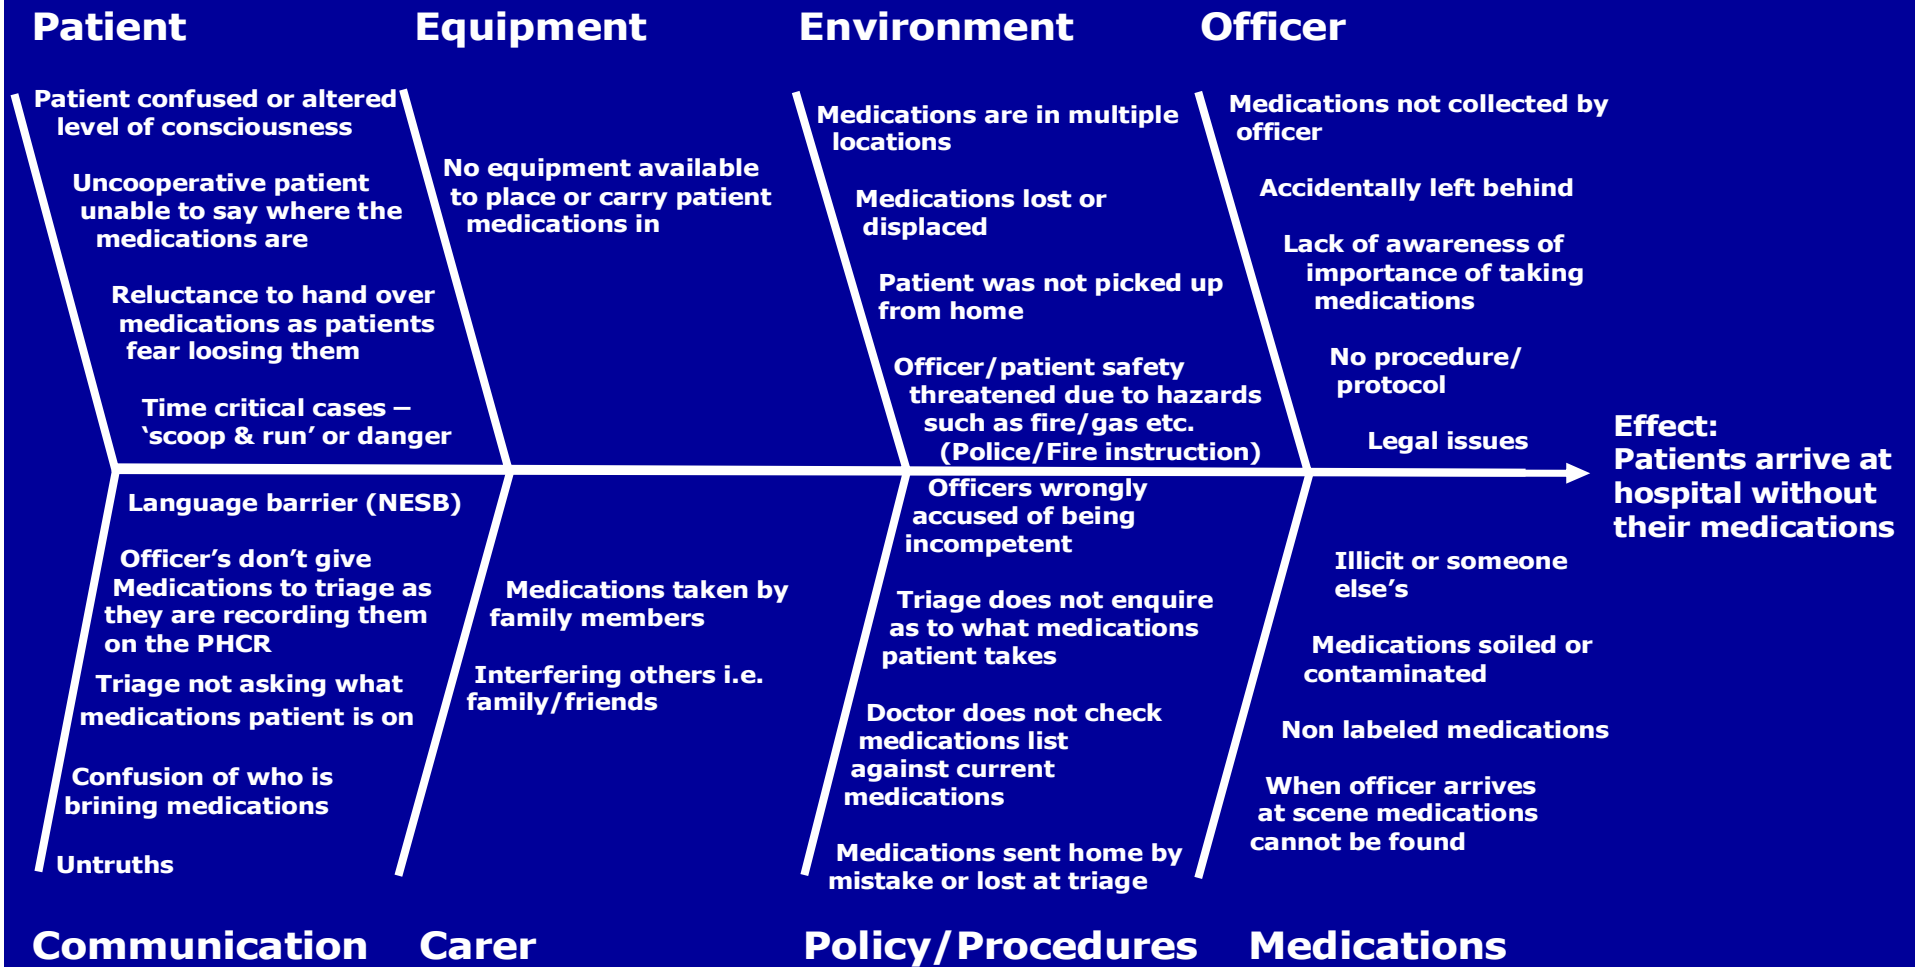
Patient

Patient confused or altered level of consciousness

Uncooperative patient unable to say where the medications are

Reluctance to hand over medications as patients fear loosing them

Time critical cases – 'scoop & run' or danger

Equipment

No equipment available to place or carry patient medications in

Environment

Medications are in multiple locations

Medications lost or displaced

Patient was not picked up from home

Officer/patient safety threatened due to hazards such as fire/gas etc. (Police/Fire instruction)

Officer

Medications not collected by officer

Accidentally left behind

Lack of awareness of importance of taking medications

No procedure/ protocol

Legal issues

Effect: Patients arrive at hospital without their medications

Language barrier (NESB)

Officer's don't give Medications to triage as they are recording them on the PHCR

Triage not asking what medications patient is on

Confusion of who is brining medications

Untruths

Communication

Medications taken by family members

Interfering others i.e. family/friends

Carer

Officers wrongly accused of being incompetent

Triage does not enquire as to what medications patient takes

Doctor does not check medications list against current medications

Medications sent home by mistake or lost at triage

Policy/Procedures

Illicit or someone else's

Medications soiled or contaminated

Non labeled medications

When officer arrives at scene medications cannot be found

Medications